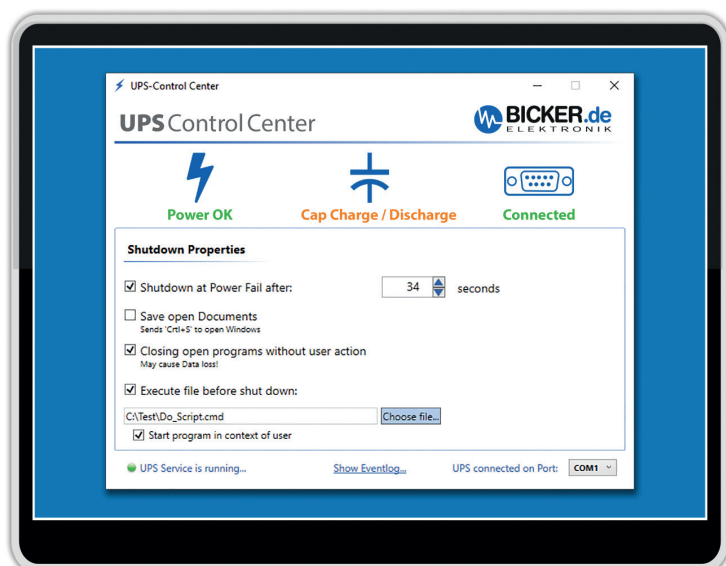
UPS-Control Center

UPS Control Center

BICKER.de
ELEKTRONIK

Power OK

Cap Charge / Discharge

Connected

Shutdown Properties

☑ Shutdown at Power Fail after: 34 seconds

☐ Save open Documents
Sends 'Crtl+S' to open Windows

☑ Closing open programs without user action
May cause Data loss!

☑ Execute file before shut down:

C:\Test\Do_Script.cmd

Choose file...

☑ Start program in context of user

UPS Service is running...

Show Eventlog...

UPS connected on Port: COM1